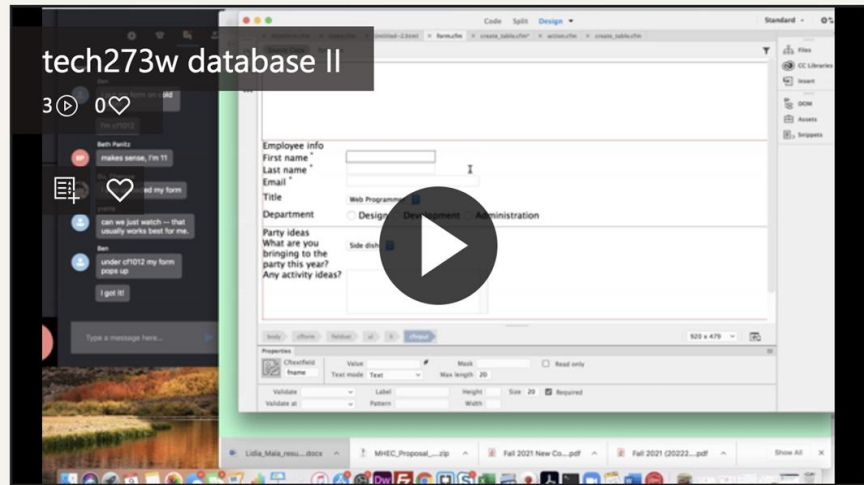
tech273w database II

3 0

Code Split Design

Standard

Files
CC Libraries
Insert
DOM
Assets
Snippets

form.cfm create_table.cfm action.cfm create_table.cfm

Ben

Beth Panitz
makes sense, I'm 11

can we just watch -- that usually works best for me.

Ben
under cf1012 my form pops up

I got it!

Type a message here...

Employee info
First name *
Last name *
Email *

Title Web Programmer

Department Design Development Administration

Party ideas
What are you bringing to the party this year?
Side dish
Any activity ideas?

body cfform fieldset ul li cfinput

920 x 479

Properties
Cftextfield
fname
Value
Mask
Read only
Text mode Text
Max length 20
Validate
Label
Height
Size 20
Required
Validate at
Pattern
Width

Lidia_Mala_resu....docx
MHEC_Proposal_....zip
Fall 2021 New Co....pdf
Fall 2021 (20222....pdf
Show All